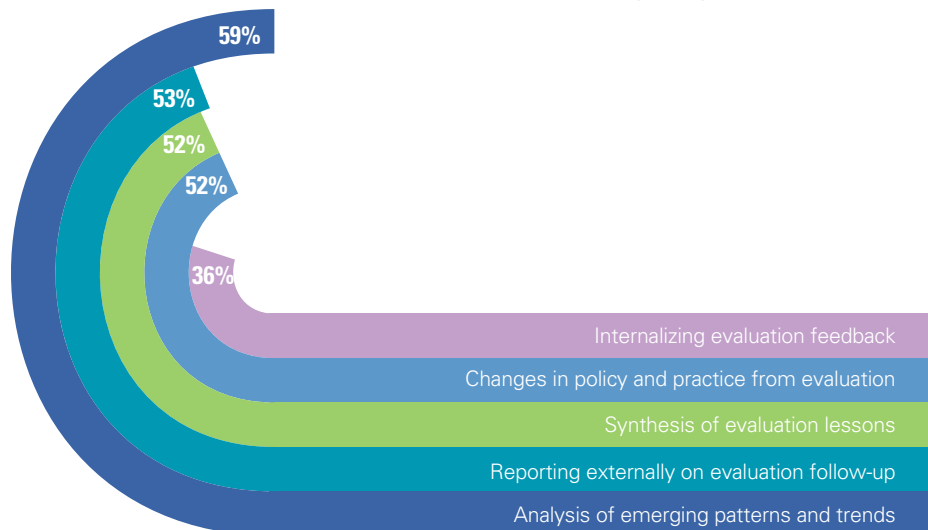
59%
53%
52%
52%
36%
Internalizing evaluation feedback
Changes in policy and practice from evaluation
Synthesis of evaluation lessons
Reporting externally on evaluation follow-up
Analysis of emerging patterns and trends